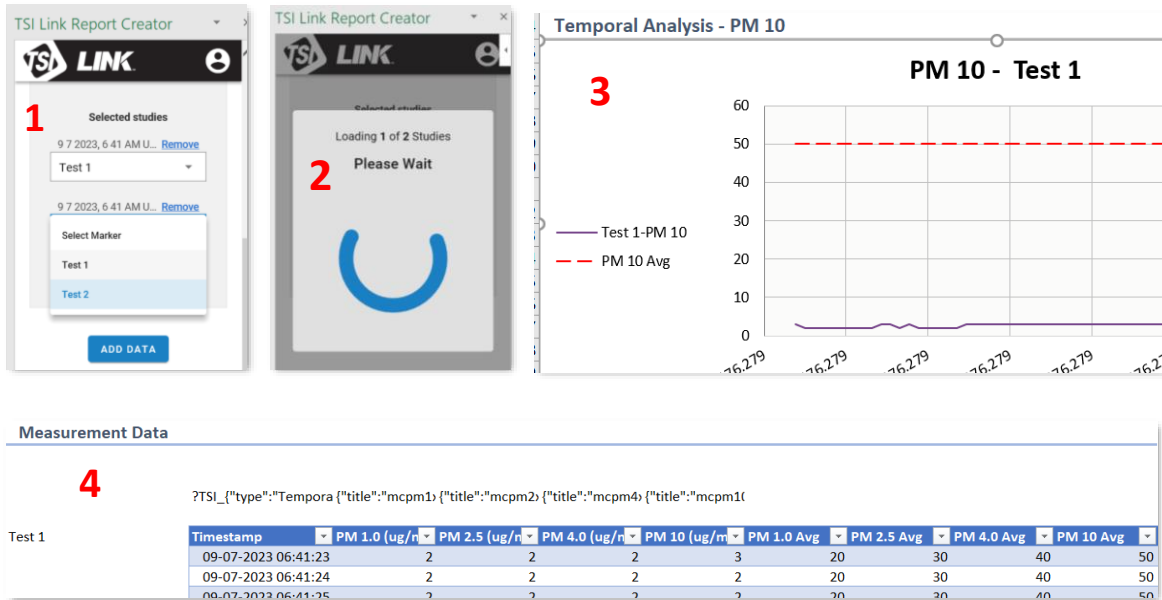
TSI Link Report Creator

TSI LINK

1

Selected studies

9 7 2023, 6 41 AM U... Remove

Test 1

9 7 2023, 6 41 AM U... Remove

Select Marker

Test 1

Test 2

ADD DATA

TSI Link Report Creator

TSI LINK

Selected studies

Loading 1 of 2 Studies

2

Please Wait

Temporal Analysis - PM 10

3

PM 10 - Test 1

Test 1-PM 10

PM 10 Avg

60
50
40
30
20
10
0

76.279 76.279 76.279 76.279 76.279 76.279

Measurement Data

4

?TSI_{"type":"Tempora {"title":"mcpm1› {"title":"mcpm2› {"title":"mcpm4› {"title":"mcpm1(

Test 1

| Timestamp | PM 1.0 (ug/n | PM 2.5 (ug/n | PM 4.0 (ug/n | PM 10 (ug/n | PM 1.0 Avg | PM 2.5 Avg | PM 4.0 Avg | PM 10 Avg |
|---|---|---|---|---|---|---|---|---|
| 09-07-2023 06:41:23 | 2 | 2 | 2 | 3 | 20 | 30 | 40 | 50 |
| 09-07-2023 06:41:24 | 2 | 2 | 2 | 2 | 20 | 30 | 40 | 50 |
| 09-07-2023 06:41:25 | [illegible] | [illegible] | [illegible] | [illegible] | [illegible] | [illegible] | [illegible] | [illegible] |